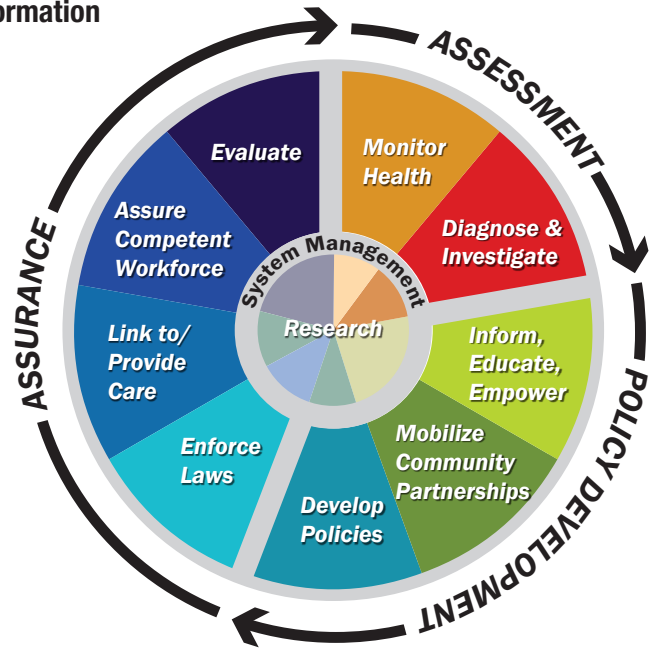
ormation

ASSESSMENT

Monitor Health

Diagnose & Investigate

POLICY DEVELOPMENT

Inform, Educate, Empower

Mobilize Community Partnerships

Develop Policies

ASSURANCE

Enforce Laws

Link to/ Provide Care

Assure Competent Workforce

Evaluate

System Management

Research